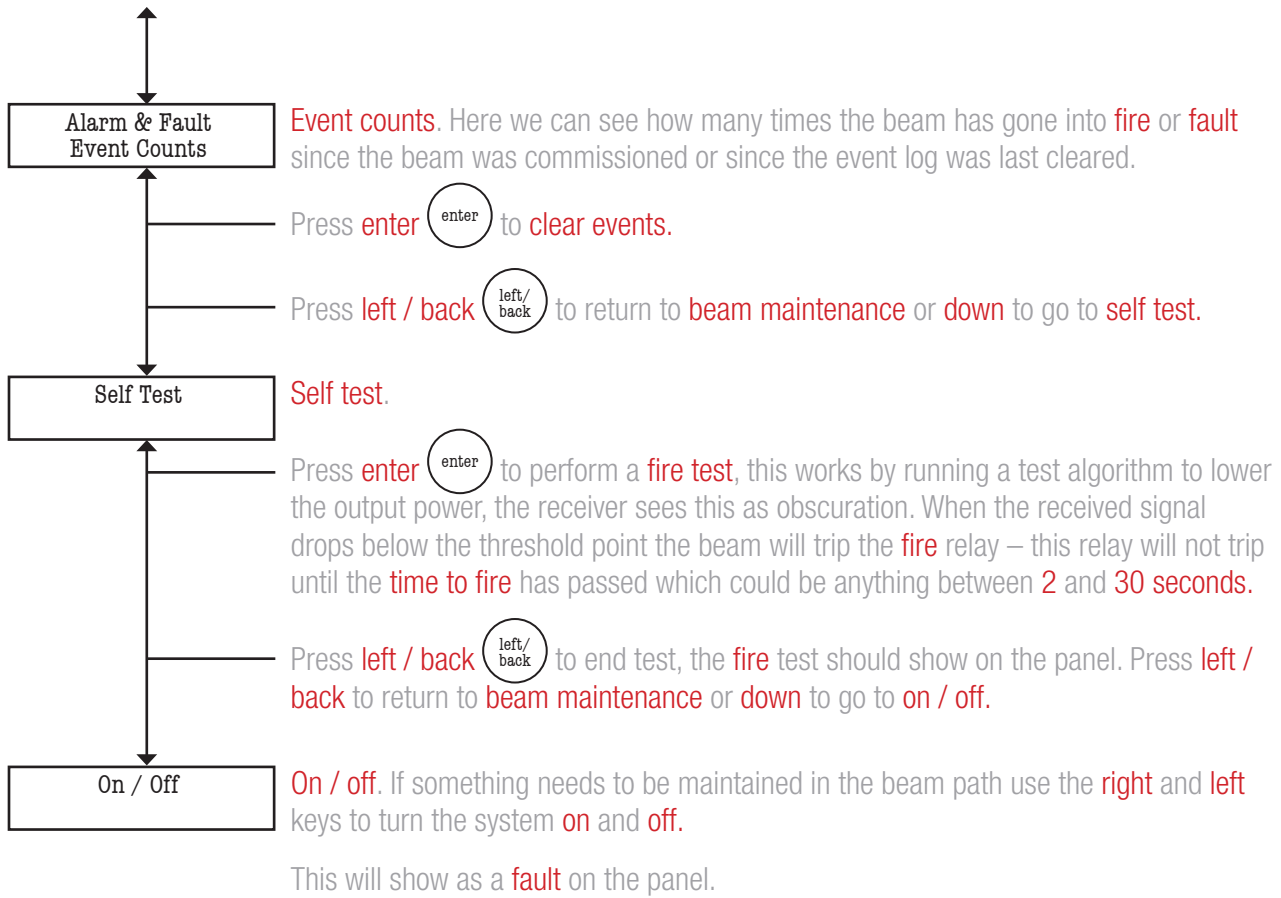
Alarm & Fault Event Counts

Event counts. Here we can see how many times the beam has gone into fire or fault since the beam was commissioned or since the event log was last cleared.

Press enter (enter) to clear events.

Press left / back (left/ back) to return to beam maintenance or down to go to self test.

Self Test

Self test.

Press enter (enter) to perform a fire test, this works by running a test algorithm to lower the output power, the receiver sees this as obscuration. When the received signal drops below the threshold point the beam will trip the fire relay – this relay will not trip until the time to fire has passed which could be anything between 2 and 30 seconds.

Press left / back (left/ back) to end test, the fire test should show on the panel. Press left / back to return to beam maintenance or down to go to on / off.

On / Off

On / off. If something needs to be maintained in the beam path use the right and left keys to turn the system on and off.

This will show as a fault on the panel.